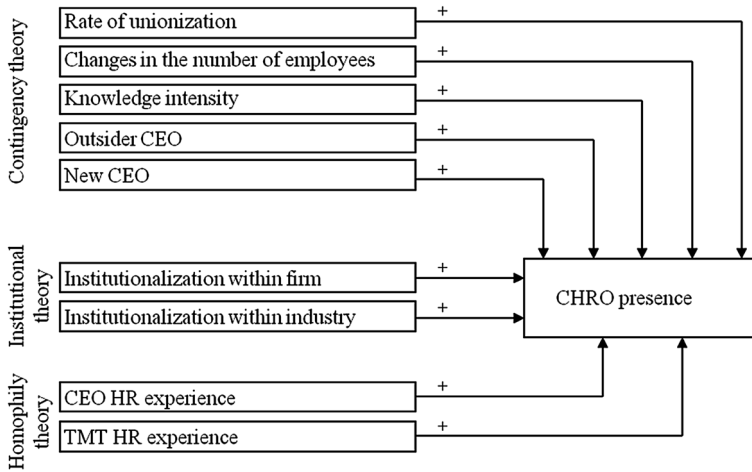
Contingency theory

Rate of unionization
+

Changes in the number of employees
+

Knowledge intensity
+

Outsider CEO
+

New CEO
+

Institutional theory

Institutionalization within firm
+

Institutionalization within industry
+

CHRO presence

Homophily theory

CEO HR experience
+

TMT HR experience
+